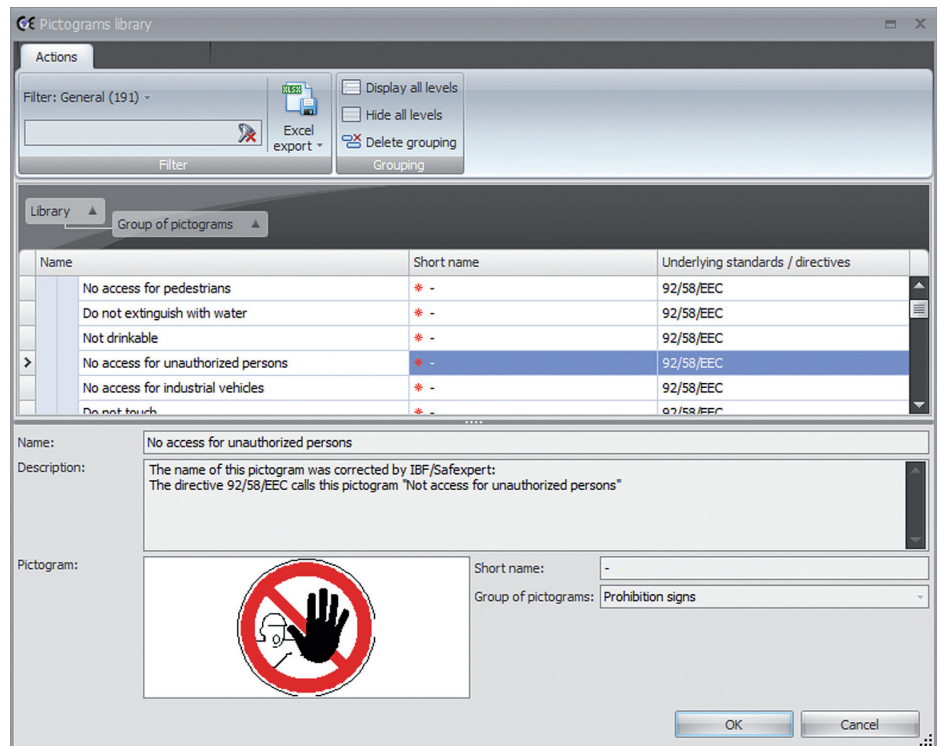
Pictograms library

Actions

Filter: General (191)

Excel export

Filter

Display all levels
Hide all levels
Delete grouping

Grouping

Library
Group of pictograms

| Name | Short name | Underlying standards / directives |
|---|---|---|
| No access for pedestrians | * - | 92/58/EEC |
| Do not extinguish with water | * - | 92/58/EEC |
| Not drinkable | * - | 92/58/EEC |
| No access for unauthorized persons | * - | 92/58/EEC |
| No access for industrial vehicles | * - | 92/58/EEC |
| Do not touch | * - | 92/58/EEC |

Name: No access for unauthorized persons

Description: The name of this pictogram was corrected by IBF/Safexpert:
The directive 92/58/EEC calls this pictogram "Not access for unauthorized persons"

Pictogram:

Short name: -

Group of pictograms: Prohibition signs

OK
Cancel